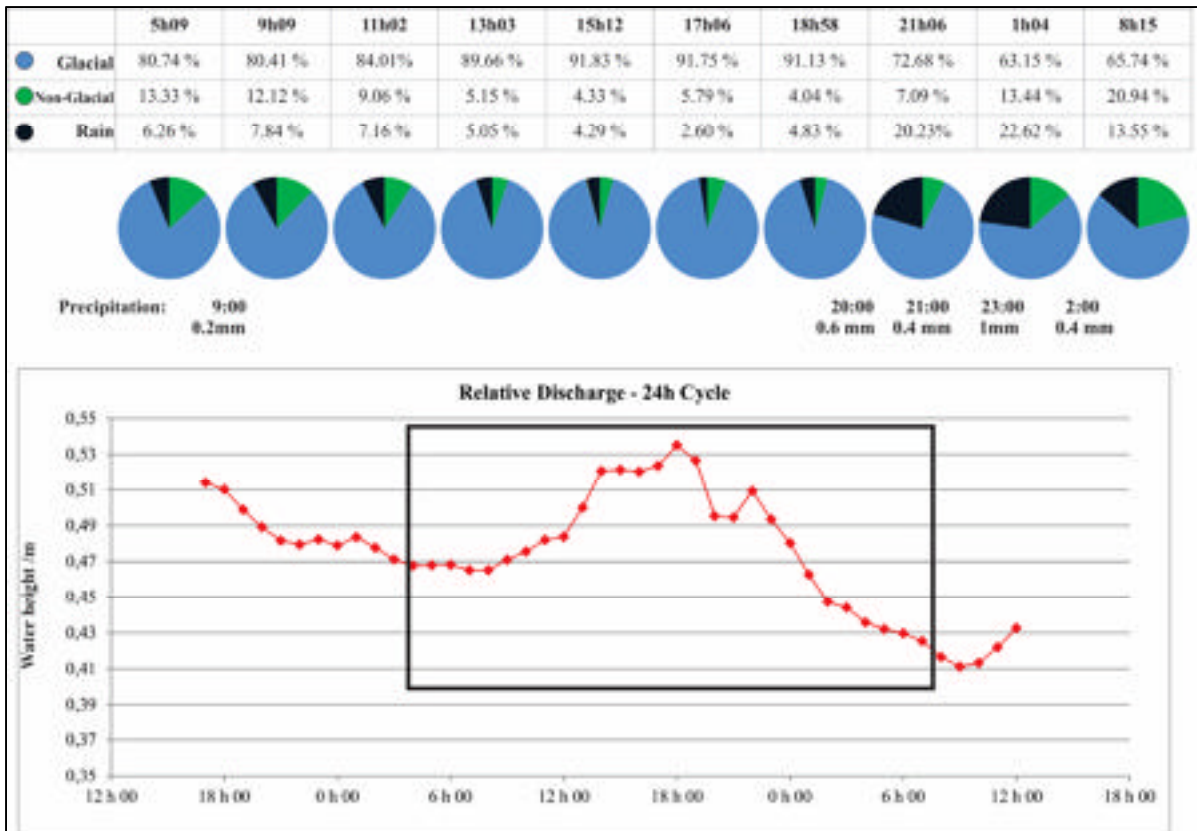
| | 5h09 | 9h09 | 11h02 | 13h03 | 15h12 | 17h06 | 18h58 | 21h06 | 1h04 | 8h15 |
|---|---|---|---|---|---|---|---|---|---|---|
| Glacial | 80.74 % | 80.41 % | 84.01% | 89.66 % | 91.83 % | 91.75 % | 91.13 % | 72.68 % | 63.15 % | 65.74 % |
| Non-Glacial | 13.33 % | 12.12 % | 9.06 % | 5.15 % | 4.33 % | 5.79 % | 4.04 % | 7.09 % | 13.44 % | 20.94 % |
| Rain | 6.26 % | 7.84 % | 7.16 % | 5.05 % | 4.29 % | 2.60 % | 4.83 % | 20.23% | 22.62 % | 13.55 % |

Precipitation: 9:00 0.2mm

20:00 0.6 mm 21:00 0.4 mm 23:00 1mm 2:00 0.4 mm

Relative Discharge - 24h Cycle

Water height /m

0,55
0,53
0,51
0,49
0,47
0,45
0,43
0,41
0,39
0,37
0,35

12 h 00 18 h 00 0 h 00 6 h 00 12 h 00 18 h 00 0 h 00 6 h 00 12 h 00 18 h 00